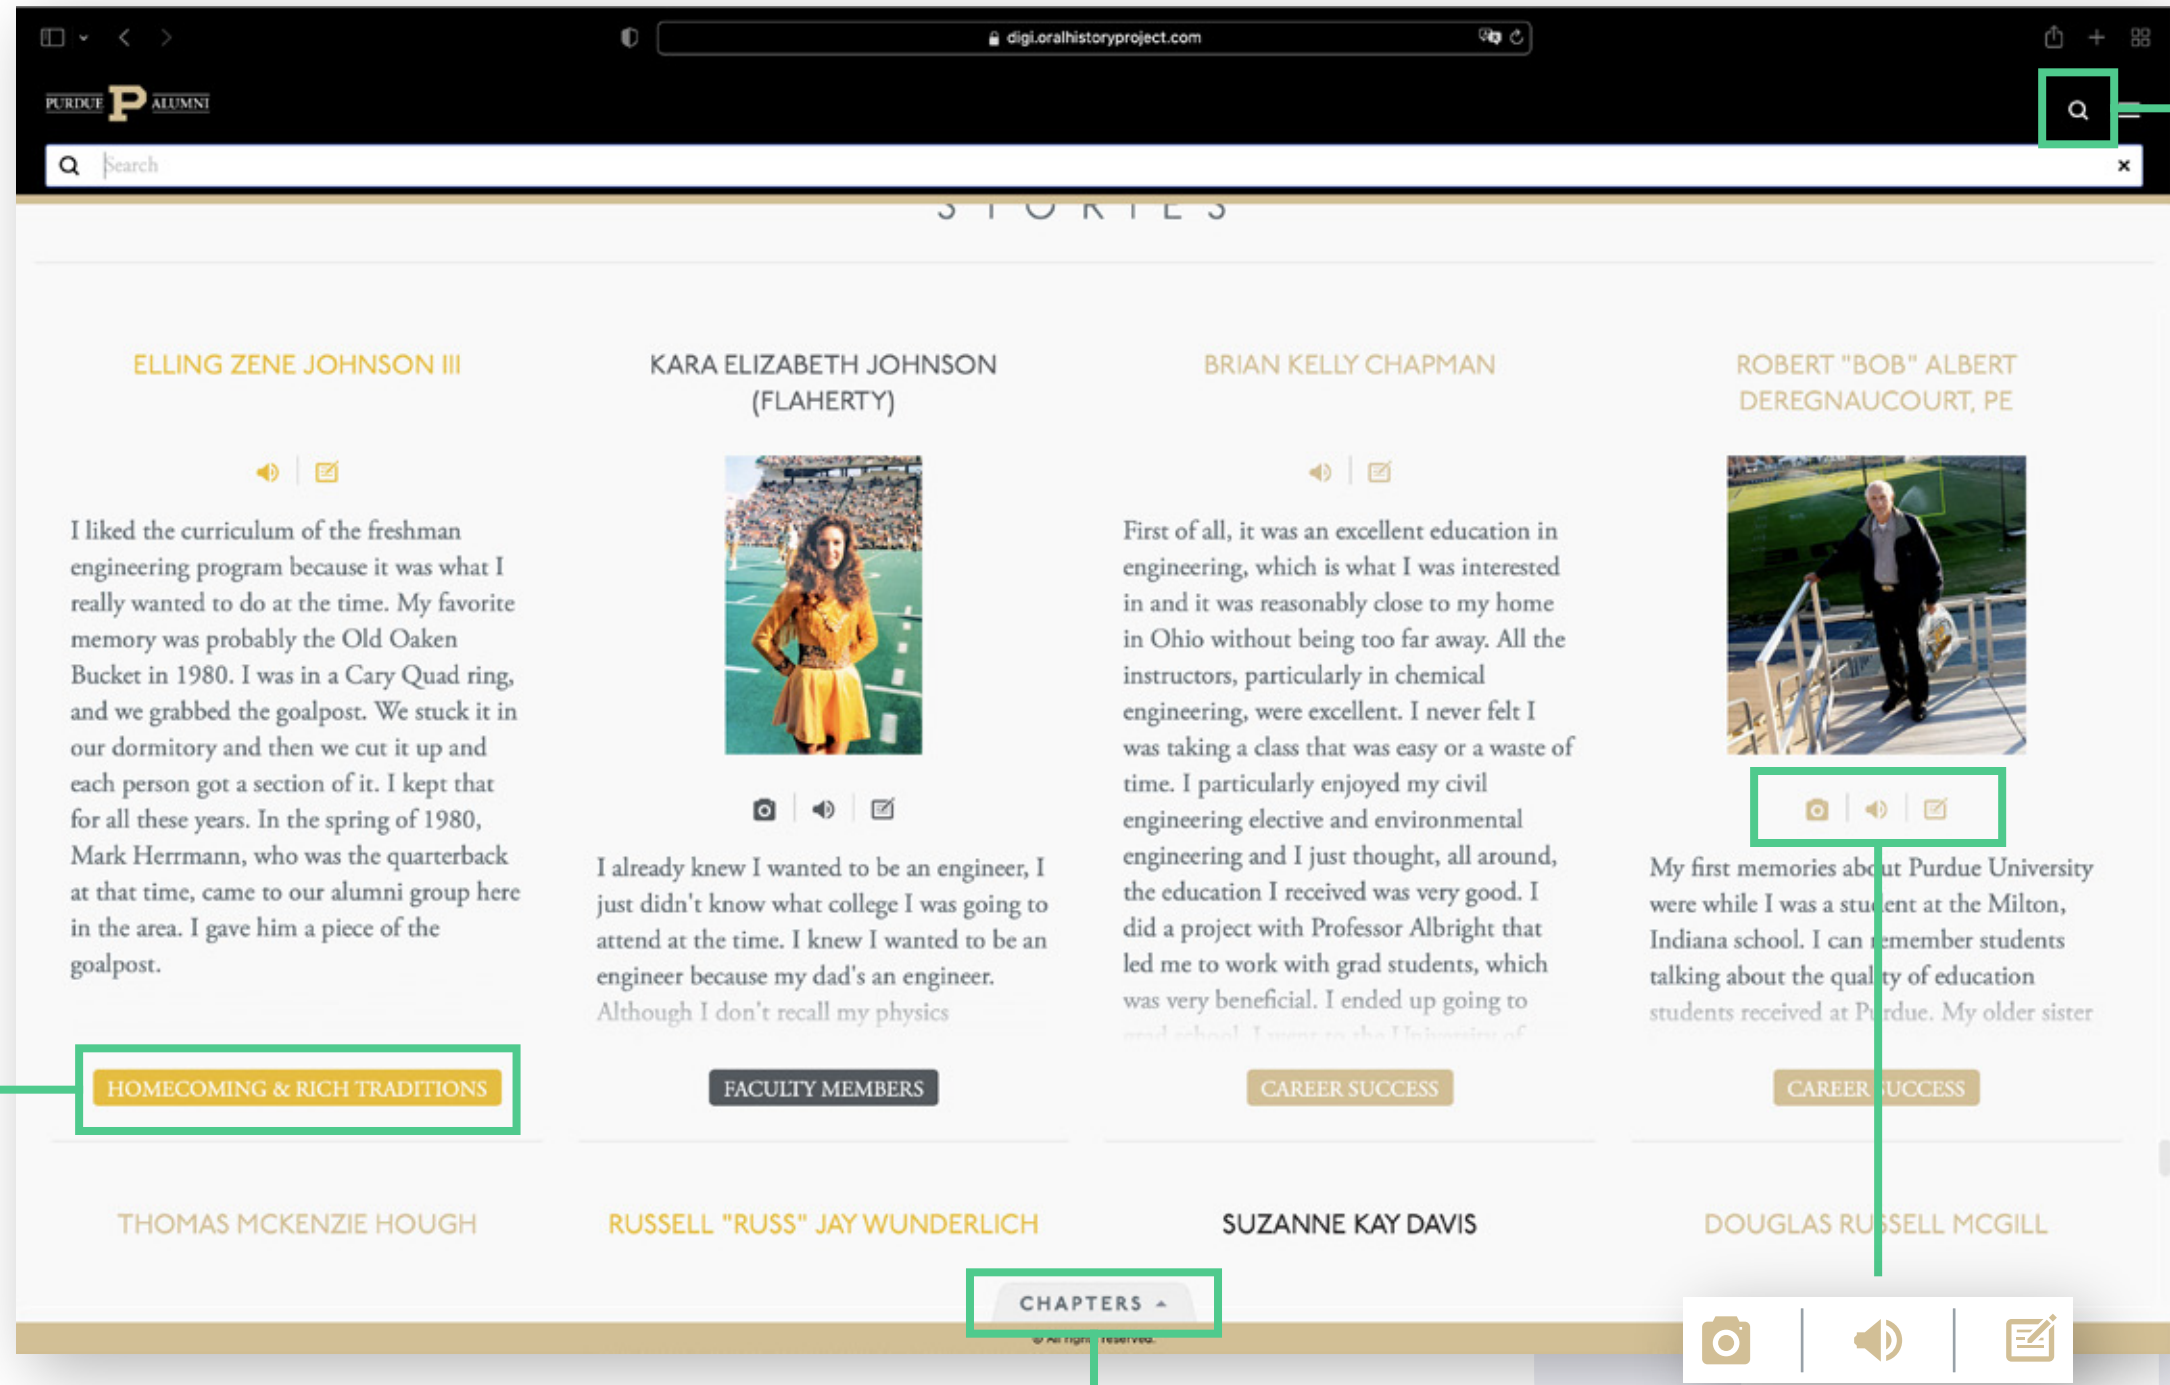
digi.oralhistoryproject.com

PURDUE P ALUMNI

Search

STORIES

ELLING ZENE JOHNSON III

I liked the curriculum of the freshman engineering program because it was what I really wanted to do at the time. My favorite memory was probably the Old Oaken Bucket in 1980. I was in a Cary Quad ring, and we grabbed the goalpost. We stuck it in our dormitory and then we cut it up and each person got a section of it. I kept that for all these years. In the spring of 1980, Mark Herrmann, who was the quarterback at that time, came to our alumni group here in the area. I gave him a piece of the goalpost.

HOMECOMING & RICH TRADITIONS

KARA ELIZABETH JOHNSON (FLAHERTY)

I already knew I wanted to be an engineer, I just didn't know what college I was going to attend at the time. I knew I wanted to be an engineer because my dad's an engineer. Although I don't recall my physics

FACULTY MEMBERS

BRIAN KELLY CHAPMAN

First of all, it was an excellent education in engineering, which is what I was interested in and it was reasonably close to my home in Ohio without being too far away. All the instructors, particularly in chemical engineering, were excellent. I never felt I was taking a class that was easy or a waste of time. I particularly enjoyed my civil engineering elective and environmental engineering and I just thought, all around, the education I received was very good. I did a project with Professor Albright that led me to work with grad students, which was very beneficial. I ended up going to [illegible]

CAREER SUCCESS

ROBERT "BOB" ALBERT DEREGNAUCOURT, PE

My first memories ab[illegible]ut Purdue University were while I was a stu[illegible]ent at the Milton, Indiana school. I can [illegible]emember students talking about the qual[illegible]ty of education students received at P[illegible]rdue. My older sister

CAREER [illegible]UCCESS

THOMAS MCKENZIE HOUGH

RUSSELL "RUSS" JAY WUNDERLICH

SUZANNE KAY DAVIS

DOUGLAS RU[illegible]SELL MCGILL

CHAPTERS

© All rights reserved.